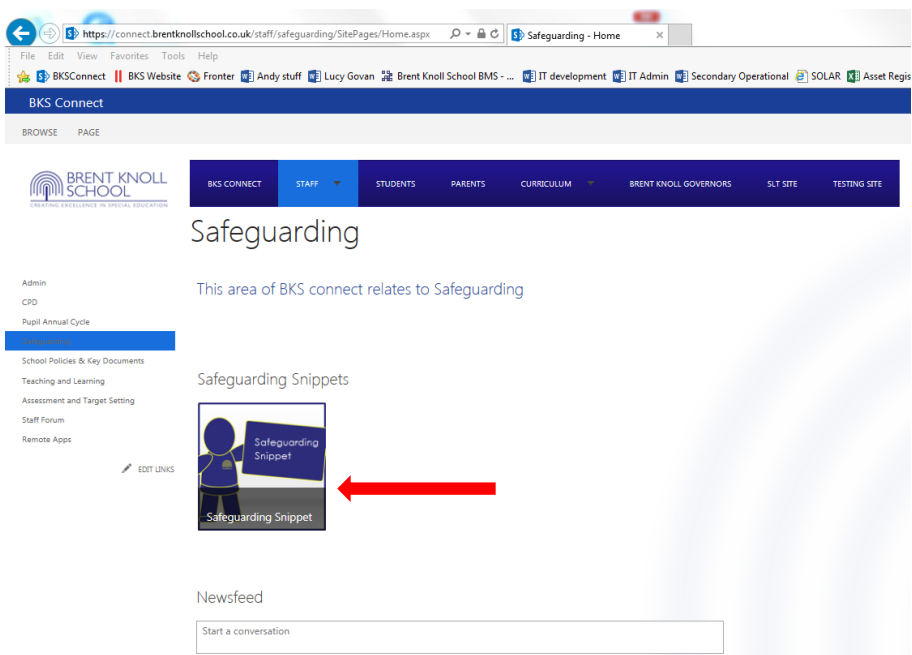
https://connect.brentknollschool.co.uk/staff/safeguarding/SitePages/Home.aspx
Safeguarding - Home
File Edit View Favorites Tools Help
BKSConnect BKS Website Fronter Andy stuff Lucy Govan Brent Knoll School BMS - ... IT development IT Admin Secondary Operational SOLAR Asset Regis
BKS Connect
BROWSE PAGE
BRENT KNOLL SCHOOL
CREATING EXCELLENCE IN SPECIAL EDUCATION
BKS CONNECT STAFF STUDENTS PARENTS CURRICULUM BRENT KNOLL GOVERNORS SLT SITE TESTING SITE
Safeguarding
Admin
CPD
Pupil Annual Cycle
Safeguarding
School Policies & Key Documents
Teaching and Learning
Assessment and Target Setting
Staff Forum
Remote Apps
EDIT LINKS
This area of BKS connect relates to Safeguarding
Safeguarding Snippets
Safeguarding Snippet
Safeguarding Snippet
Newsfeed
Start a conversation